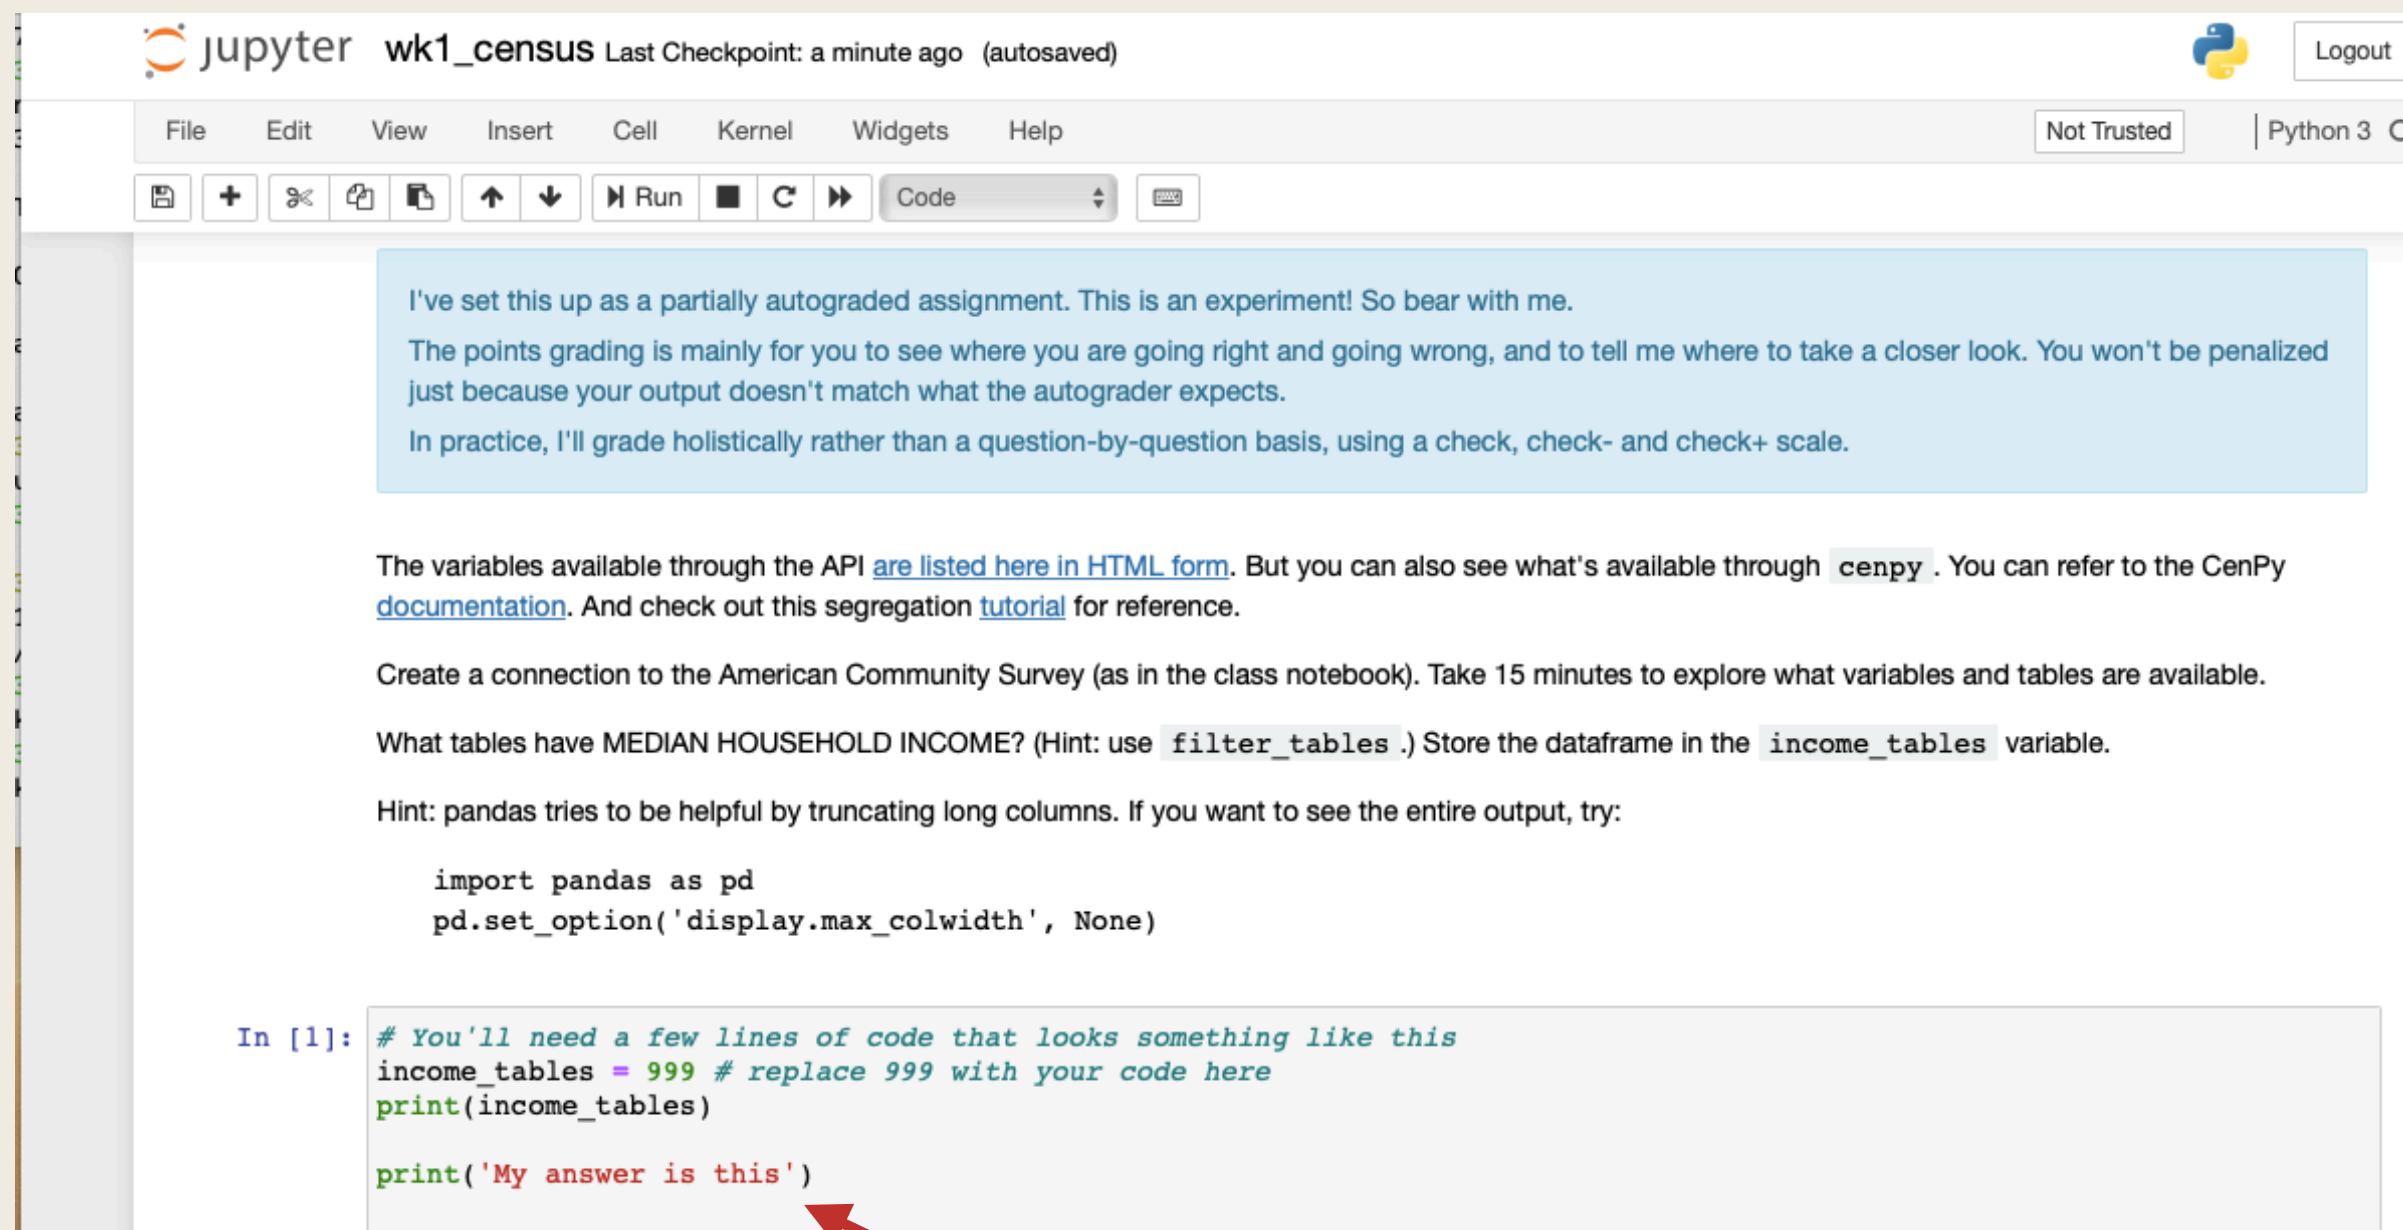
jupyter wk1_census Last Checkpoint: a minute ago (autosaved)

Logout

File Edit View Insert Cell Kernel Widgets Help

Not Trusted

Python 3

Run Code

I've set this up as a partially autograded assignment. This is an experiment! So bear with me.

The points grading is mainly for you to see where you are going right and going wrong, and to tell me where to take a closer look. You won't be penalized just because your output doesn't match what the autograder expects.

In practice, I'll grade holistically rather than a question-by-question basis, using a check, check- and check+ scale.

The variables available through the API are listed here in HTML form. But you can also see what's available through cenpy . You can refer to the CenPy documentation. And check out this segregation tutorial for reference.

Create a connection to the American Community Survey (as in the class notebook). Take 15 minutes to explore what variables and tables are available.

What tables have MEDIAN HOUSEHOLD INCOME? (Hint: use filter_tables .) Store the dataframe in the income_tables variable.

Hint: pandas tries to be helpful by truncating long columns. If you want to see the entire output, try:

import pandas as pd
pd.set_option('display.max_colwidth', None)

In [1]: # You'll need a few lines of code that looks something like this
income_tables = 999 # replace 999 with your code here
print(income_tables)

print('My answer is this')